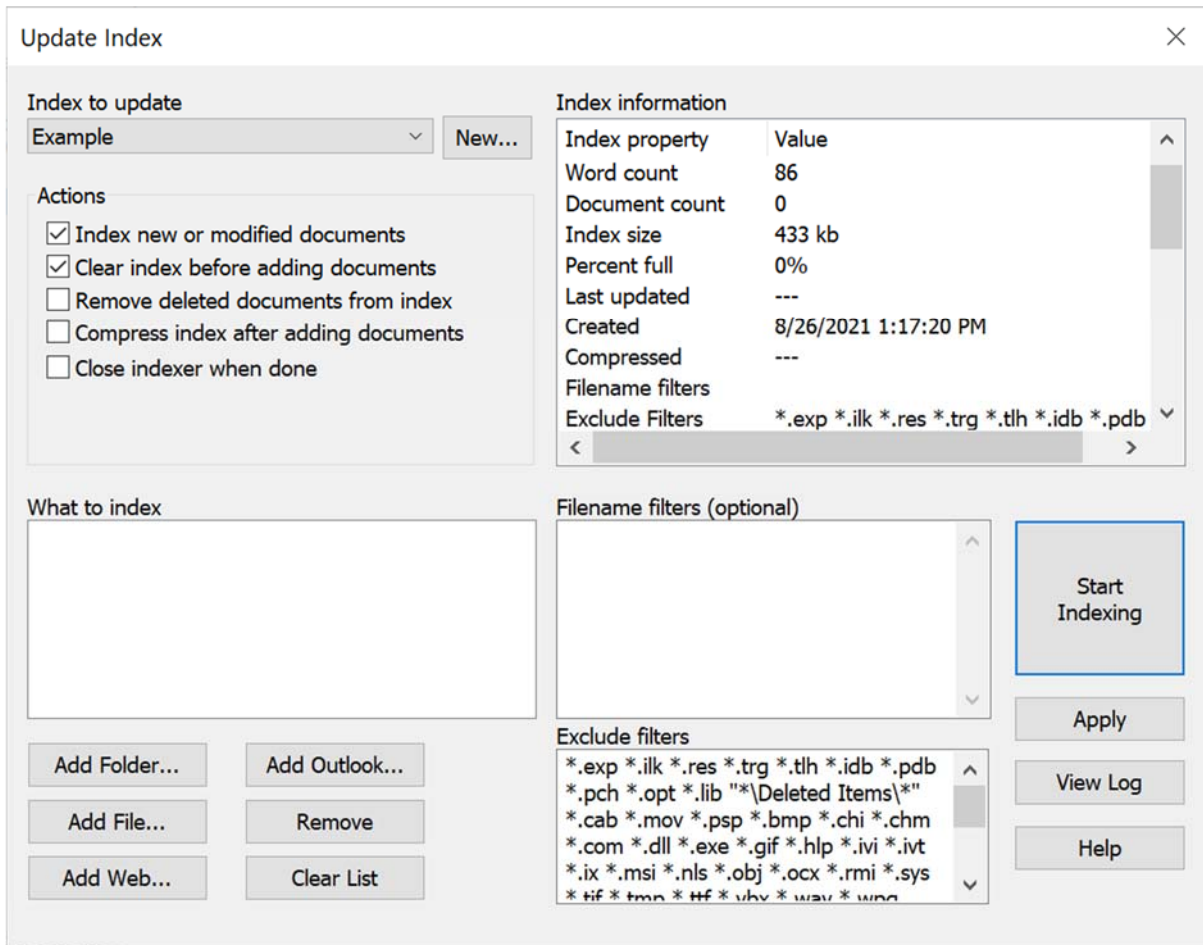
Update Index

Index to update
Example
New...

Actions
Index new or modified documents
Clear index before adding documents
Remove deleted documents from index
Compress index after adding documents
Close indexer when done

Index information

| Index property | Value |
|---|---|
| Word count | 86 |
| Document count | 0 |
| Index size | 433 kb |
| Percent full | 0% |
| Last updated | --- |
| Created | 8/26/2021 1:17:20 PM |
| Compressed | --- |
| Filename filters | |
| Exclude Filters | *.exp *.ilk *.res *.trg *.tlh *.idb *.pdb |

What to index

Filename filters (optional)

Start Indexing

Apply

Exclude filters
*.exp *.ilk *.res *.trg *.tlh *.idb *.pdb *.pch *.opt *.lib "*\Deleted Items\*" *.cab *.mov *.psp *.bmp *.chi *.chm *.com *.dll *.exe *.gif *.hlp *.ivi *.ivt *.ix *.msi *.nls *.obj *.ocx *.rmi *.sys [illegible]

View Log

Help

Add Folder...
Add Outlook...
Add File...
Remove
Add Web...
Clear List